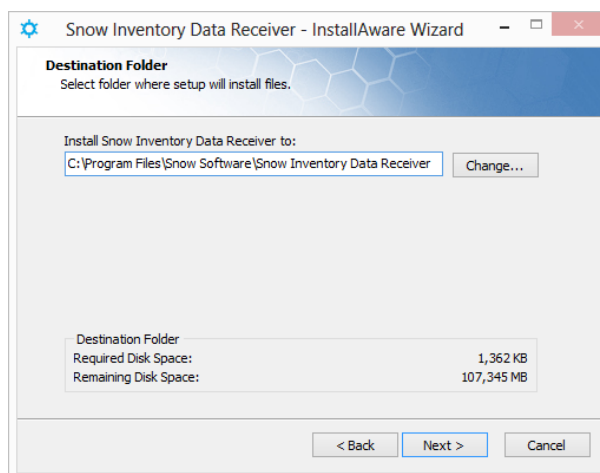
Snow Inventory Data Receiver - InstallAware Wizard

Destination Folder
Select folder where setup will install files.

Install Snow Inventory Data Receiver to:
C:\Program Files\Snow Software\Snow Inventory Data Receiver
Change...

Destination Folder
Required Disk Space: 1,362 KB
Remaining Disk Space: 107,345 MB

< Back
Next >
Cancel